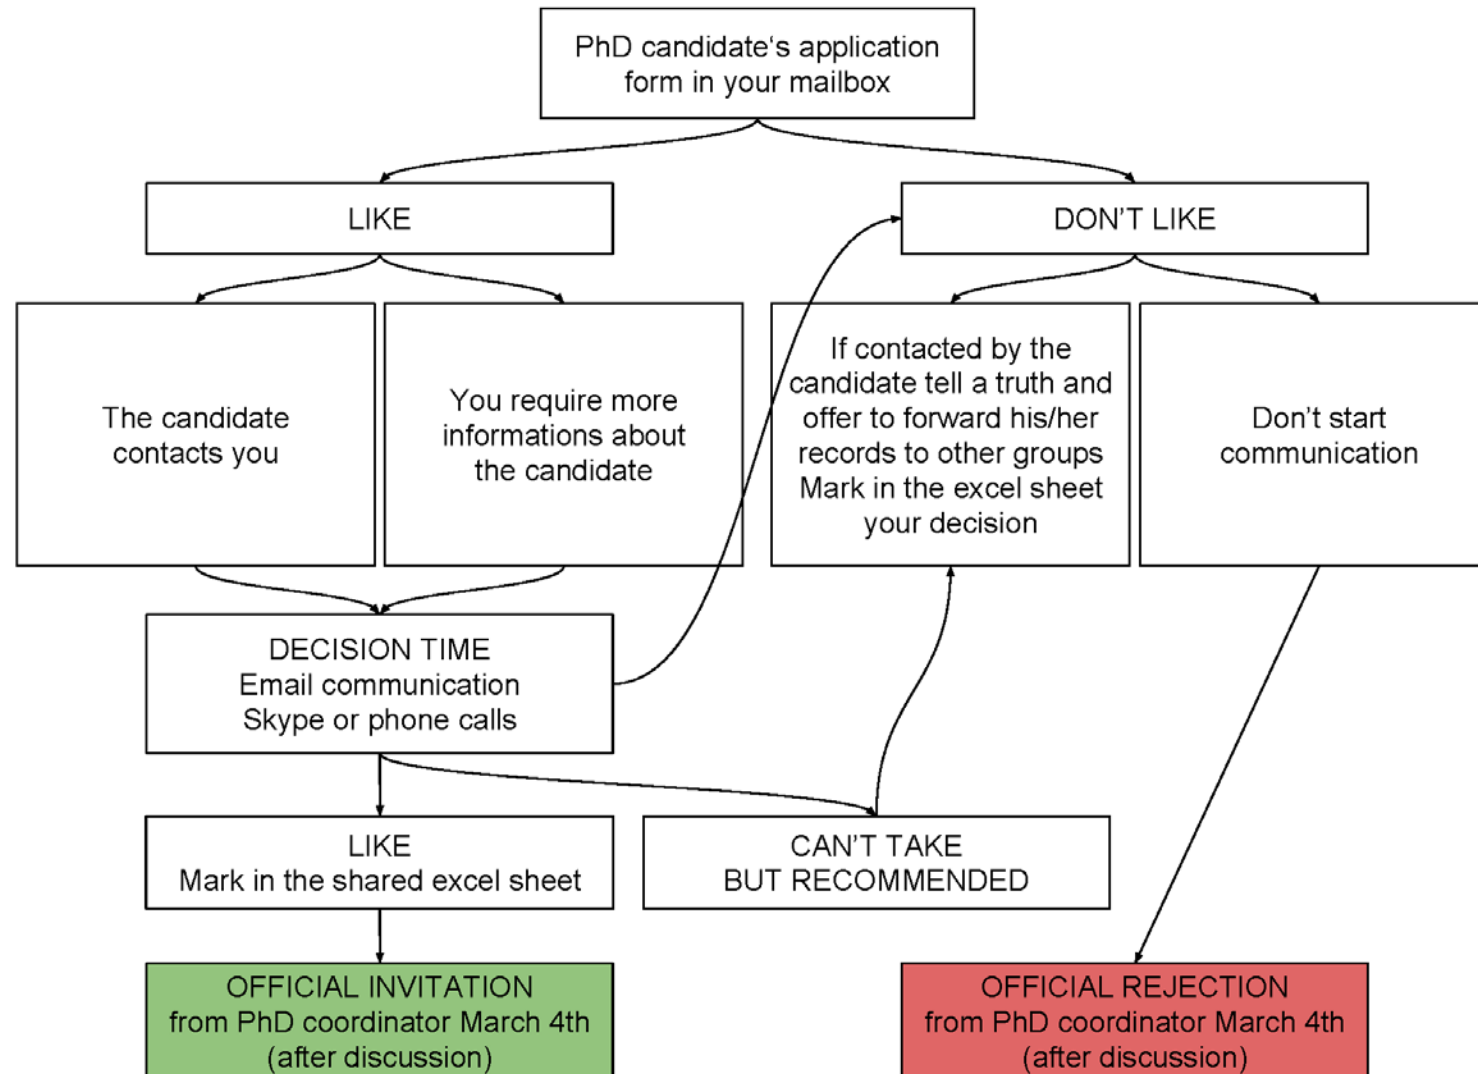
PhD candidate's application form in your mailbox

LIKE

DON'T LIKE

The candidate contacts you

You require more informations about the candidate

If contacted by the candidate tell a truth and offer to forward his/her records to other groups Mark in the excel sheet your decision

Don't start communication

DECISION TIME
Email communication
Skype or phone calls

LIKE
Mark in the shared excel sheet

CAN'T TAKE
BUT RECOMMENDED

OFFICIAL INVITATION
from PhD coordinator March 4th
(after discussion)

OFFICIAL REJECTION
from PhD coordinator March 4th
(after discussion)